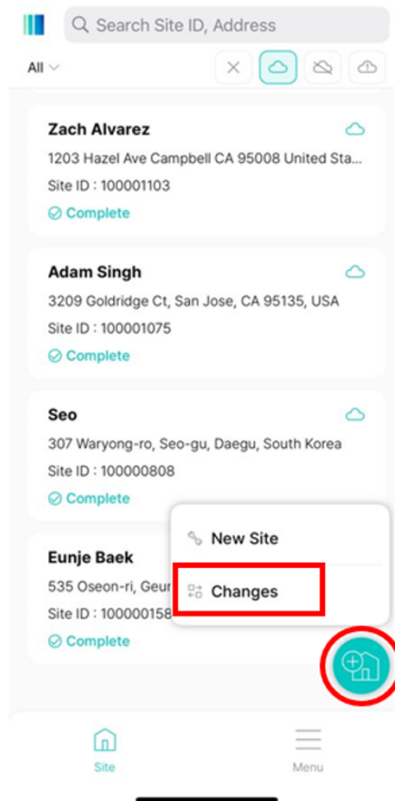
Search Site ID, Address

All

Zach Alvarez
1203 Hazel Ave Campbell CA 95008 United Sta...
Site ID : 100001103
Complete

Adam Singh
3209 Goldridge Ct, San Jose, CA 95135, USA
Site ID : 100001075
Complete

Seo
307 Waryong-ro, Seo-gu, Daegu, South Korea
Site ID : 100000808
Complete

Eunje Baek
535 Oseon-ri, Geur
Site ID : 100000158
Complete

New Site
Changes

Site
Menu